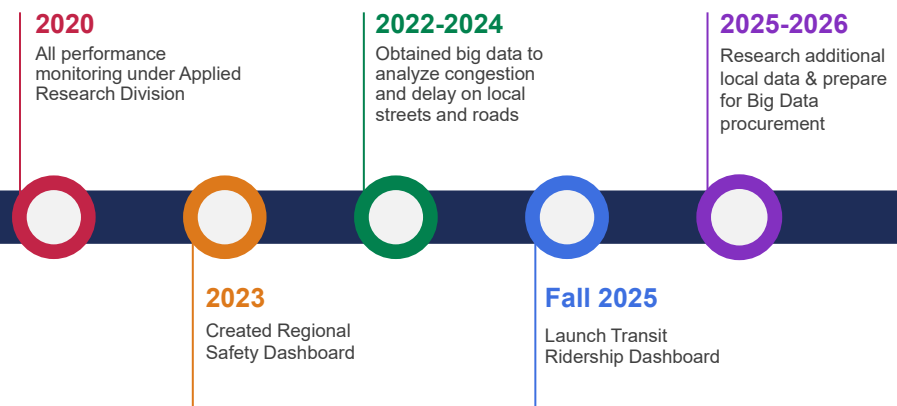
2020
All performance monitoring under Applied Research Division

2022-2024
Obtained big data to analyze congestion and delay on local streets and roads

2025-2026
Research additional local data & prepare for Big Data procurement

2023
Created Regional Safety Dashboard

Fall 2025
Launch Transit Ridership Dashboard